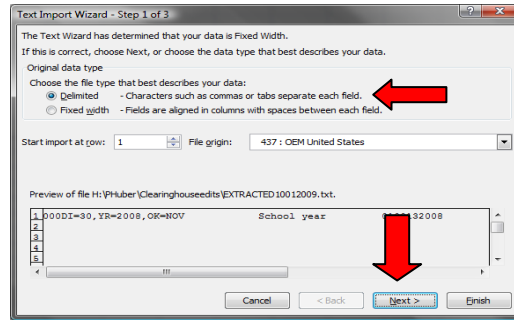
Text Import Wizard - Step 1 of 3

?

The Text Wizard has determined that your data is Fixed Width.

If this is correct, choose Next, or choose the data type that best describes your data.

Original data type

Choose the file type that best describes your data:

Delimited - Characters such as commas or tabs separate each field.

Fixed width - Fields are aligned in columns with spaces between each field.

Start import at row: 1

File origin: 437 : OEM United States

Preview of file H:\PHuber\Clearinghouseedits\EXTRACTED10012009.txt.

1 000DI=30,YR=2008,OK=NOV School year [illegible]32008
2
3
4
5

Cancel

< Back

Next >

Finish